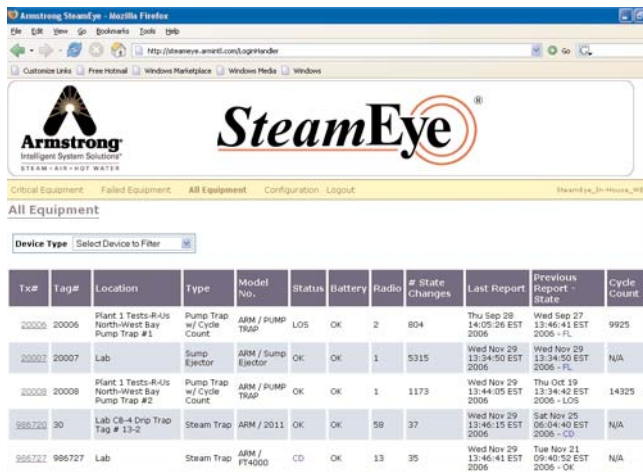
Armstrong SteamEye - Mozilla Firefox

File Edit View Go Bookmarks Tools Help

http://steameye.armintl.com/LoginHandler

Customize Links Free Hotmail Windows Marketplace Windows Media Windows

Armstrong
Intelligent System Solutions
STEAM • AIR • HOT WATER

SteamEye®

Critical Equipment Failed Equipment All Equipment Configuration Logout

SteamEye_In-House_WE

All Equipment

Device Type Select Device to Filter

| Tx# | Tag# | Location | Type | Model No. | Status | Battery | Radio | # State Changes | Last Report | Previous Report - State | Cycle Count |
|---|---|---|---|---|---|---|---|---|---|---|---|
| 20006 | 20006 | Plant 1 Tests-R-Us North-West Bay Pump Trap #1 | Pump Trap w/ Cycle Count | ARM / PUMP TRAP | LOS | OK | 2 | 804 | Thu Sep 28 14:05:26 EST 2006 | Wed Sep 27 13:46:41 EST 2006 - FL | 9925 |
| 20007 | 20007 | Lab | Sump Ejector | ARM / Sump Ejector | OK | OK | 1 | 5315 | Wed Nov 29 13:34:50 EST 2006 | Wed Nov 29 13:34:50 EST 2006 - FL | N/A |
| 20008 | 20008 | Plant 1 Tests-R-Us North-West Bay Pump Trap #2 | Pump Trap w/ Cycle Count | ARM / PUMP TRAP | OK | OK | 1 | 1173 | Wed Nov 29 13:44:05 EST 2006 | Thu Oct 19 13:34:42 EST 2006 - LOS | 14325 |
| 986720 | 30 | Lab C8-4 Drip Trap Tag # 13-2 | Steam Trap | ARM / 2011 | OK | OK | 58 | 37 | Wed Nov 29 13:46:15 EST 2006 | Sat Nov 25 06:04:40 EST 2006 - CD | N/A |
| 986727 | 986727 | Lab | Steam Trap | ARM / FT4000 | CD | OK | 13 | 35 | Wed Nov 29 13:46:41 EST 2006 | Tue Nov 21 09:40:52 EST 2006 - OK | N/A |